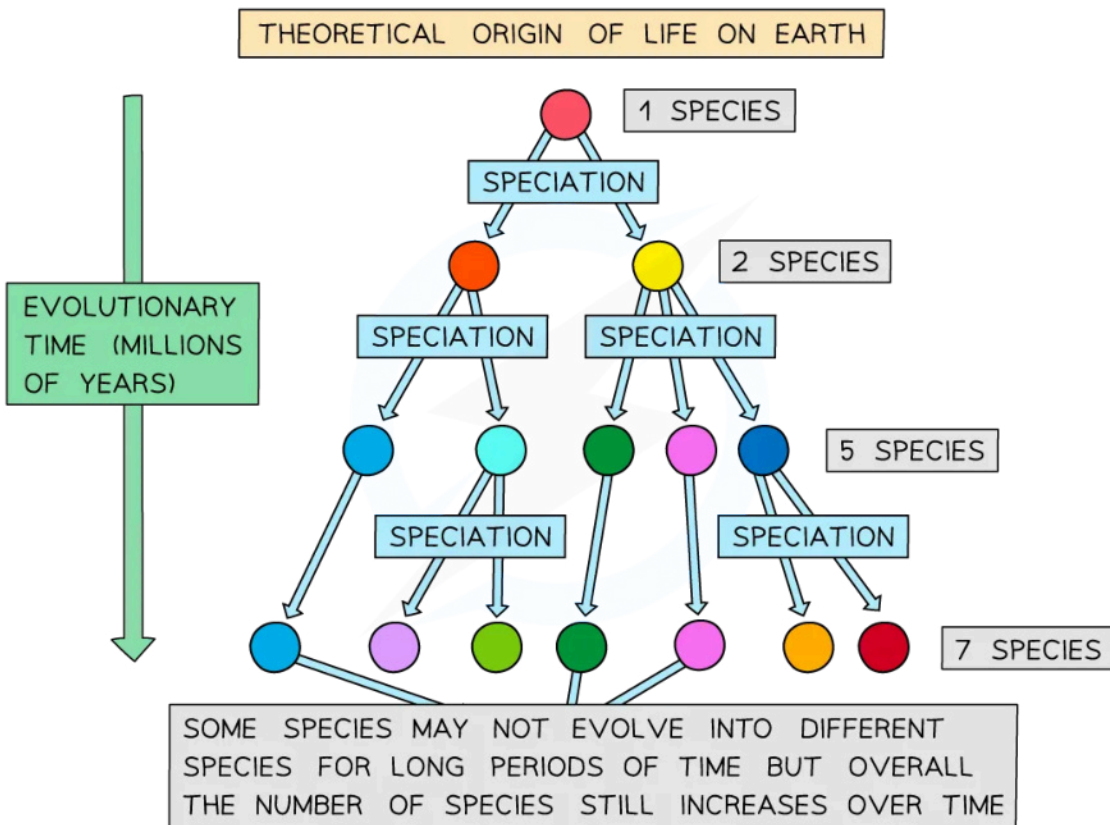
THEORETICAL ORIGIN OF LIFE ON EARTH

1 SPECIES

SPECIATION

2 SPECIES

EVOLUTIONARY TIME (MILLIONS OF YEARS)

SPECIATION

SPECIATION

5 SPECIES

SPECIATION

SPECIATION

7 SPECIES

SOME SPECIES MAY NOT EVOLVE INTO DIFFERENT SPECIES FOR LONG PERIODS OF TIME BUT OVERALL THE NUMBER OF SPECIES STILL INCREASES OVER TIME